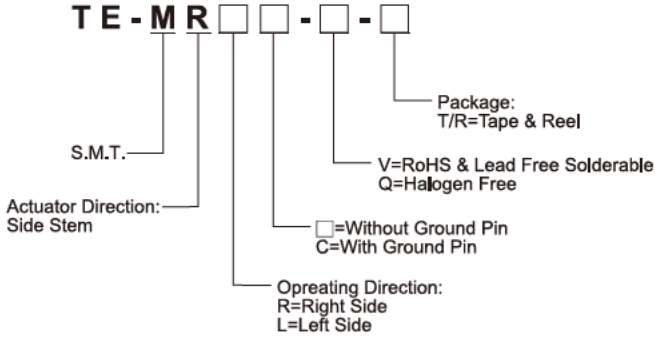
T E - M R □ □ - □ - □

Package:
T/R=Tape & Reel

S.M.T.

V=RoHS & Lead Free Solderable
Q=Halogen Free

Actuator Direction:
Side Stem

□=Without Ground Pin
C=With Ground Pin

Opreating Direction:
R=Right Side
L=Left Side